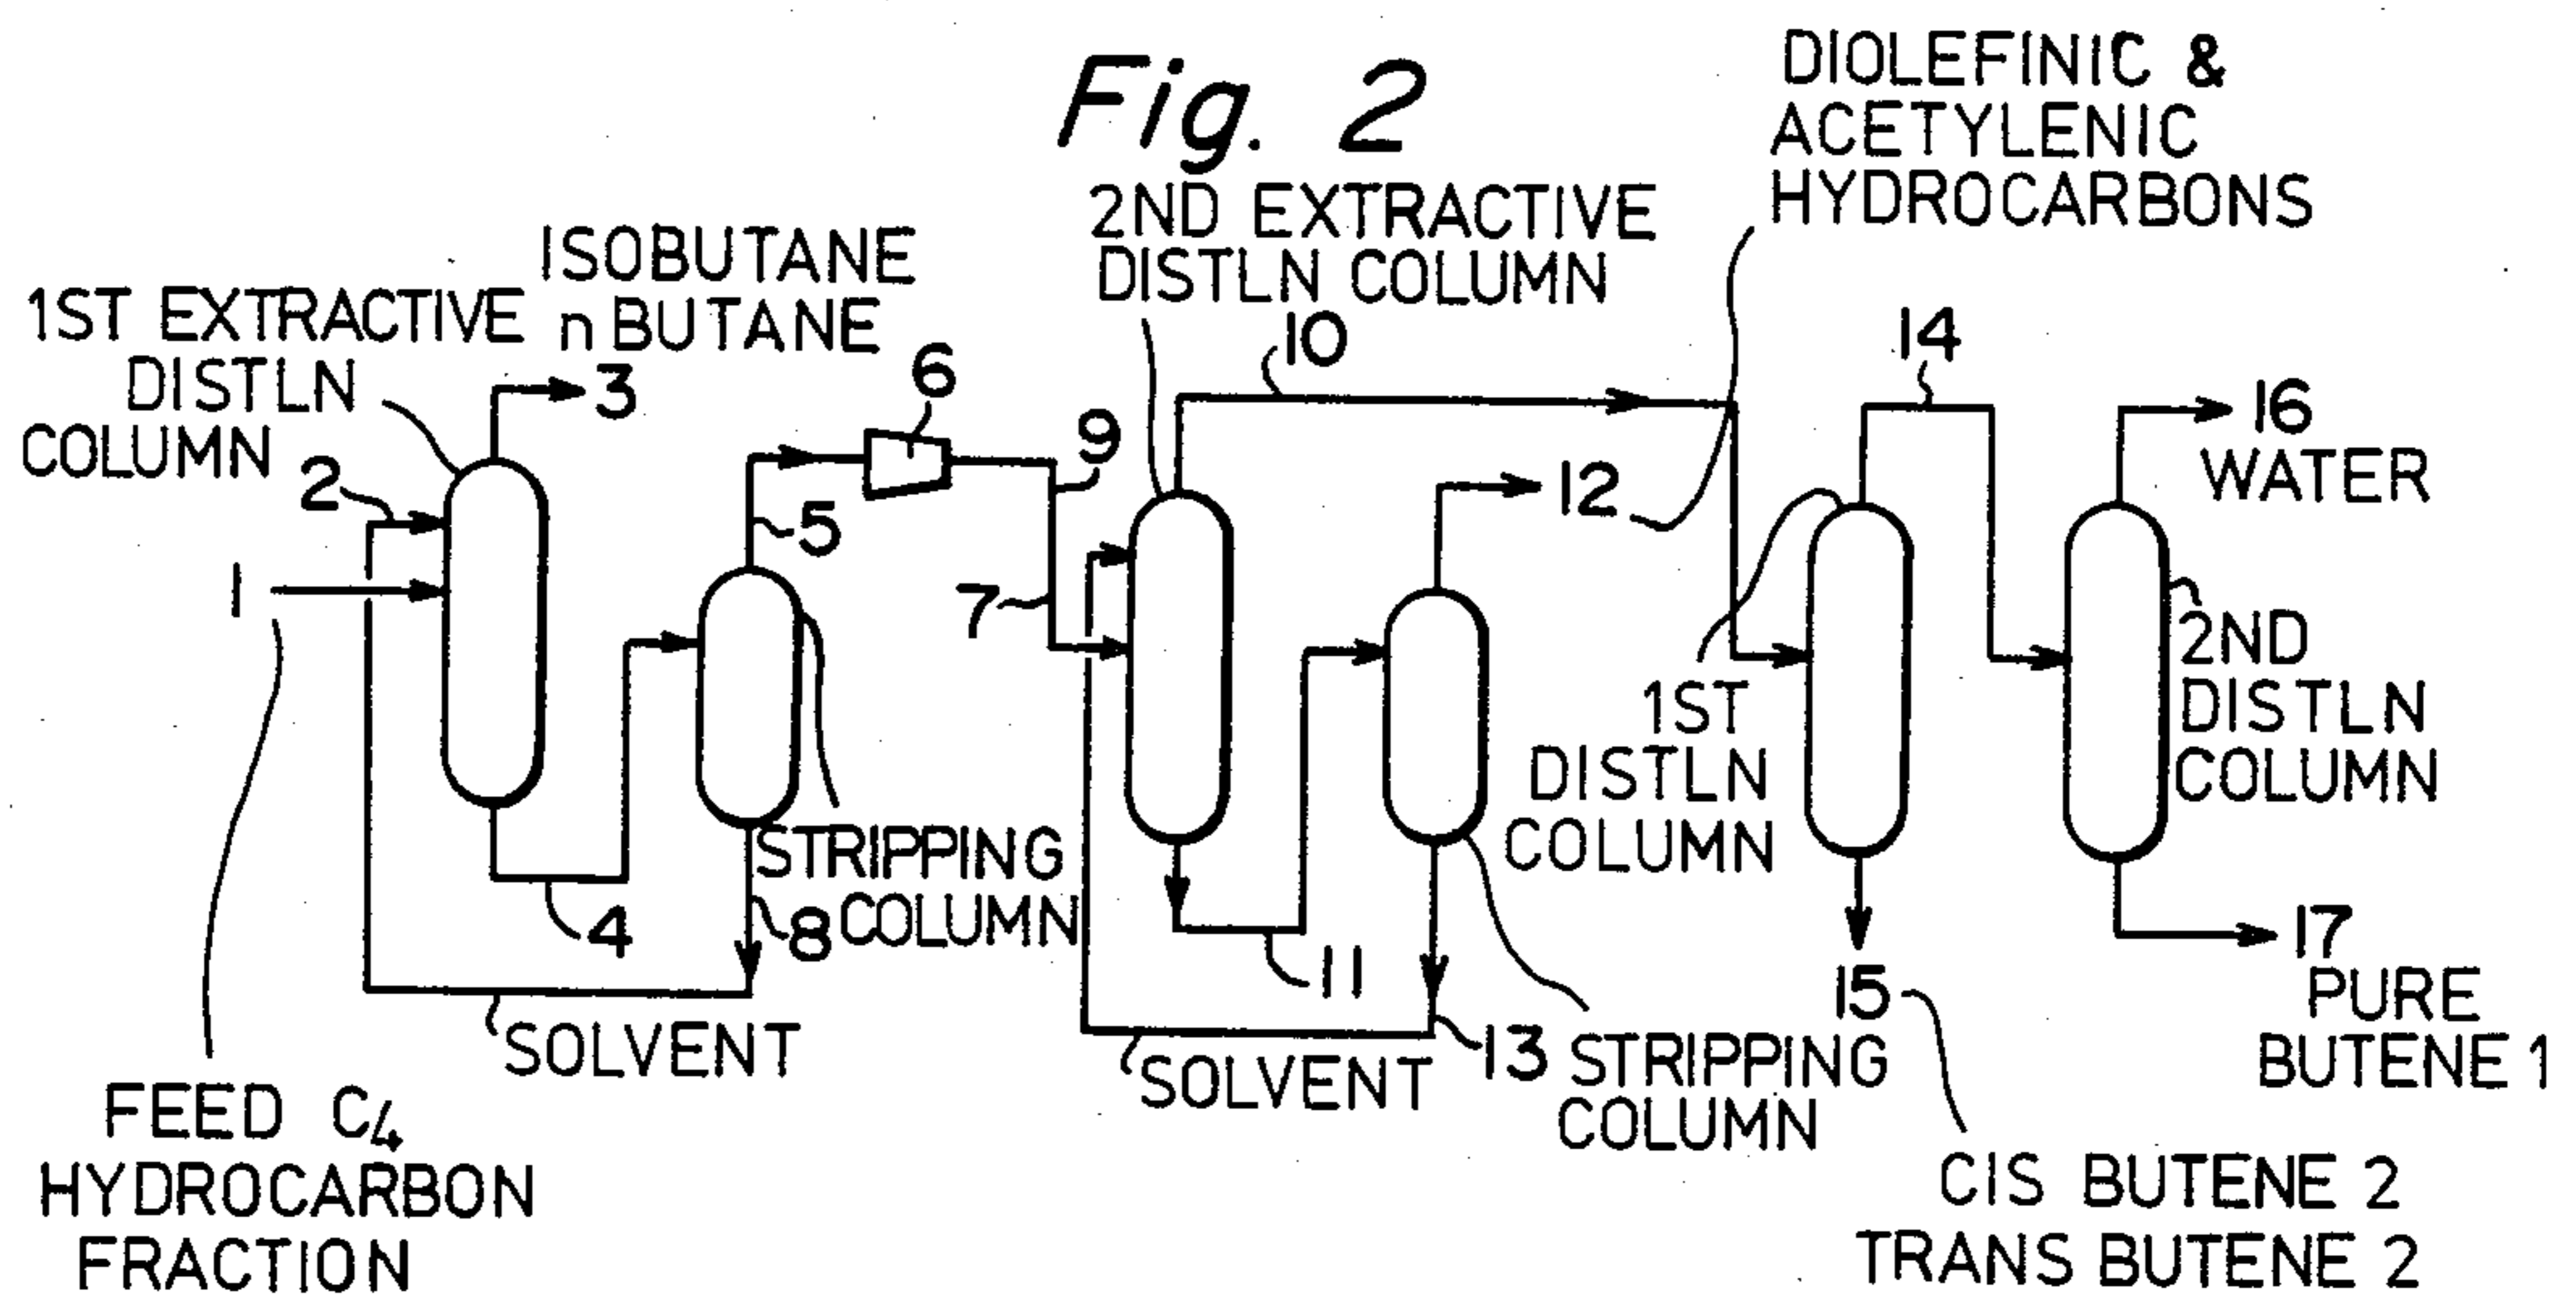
Fig. 2

DIOLEFINIC & ACETYLENIC HYDROCARBONS

2ND EXTRACTIVE DISTLN COLUMN

ISOBUTANE n BUTANE

1ST EXTRACTIVE DISTLN COLUMN

3

6

10

14

9

16 WATER

2

5

12

1

7

2ND DISTLN COLUMN

1ST DISTLN COLUMN

STRIPPING COLUMN

4

8

11

17 PURE BUTENE 1

15

SOLVENT

13

SOLVENT

STRIPPING COLUMN

FEED $C_4$ HYDROCARBON FRACTION

CIS BUTENE 2 TRANS BUTENE 2